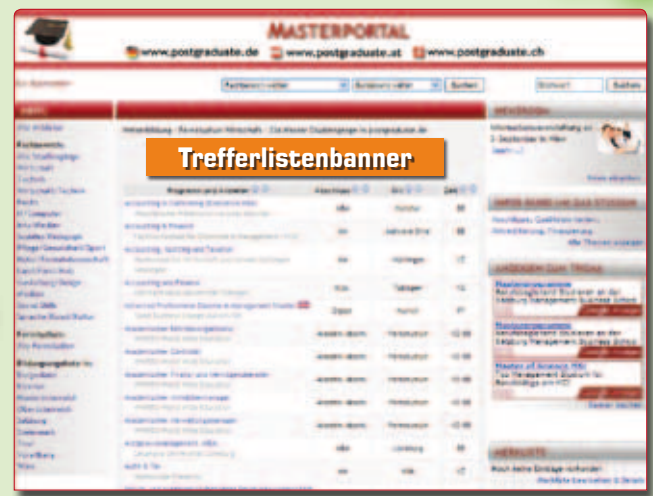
MASTERPORTAL

www.postgraduate.de www.postgraduate.at www.postgraduate.ch

Suchen

Suchen

Trefferlistenbanner

Accounting & Finance

Accounting & Finance

Accounting and Finance

Accounting and Finance

Akademischer Controller

Akademischer Controller

Aufbaustudiengang Recht

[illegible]